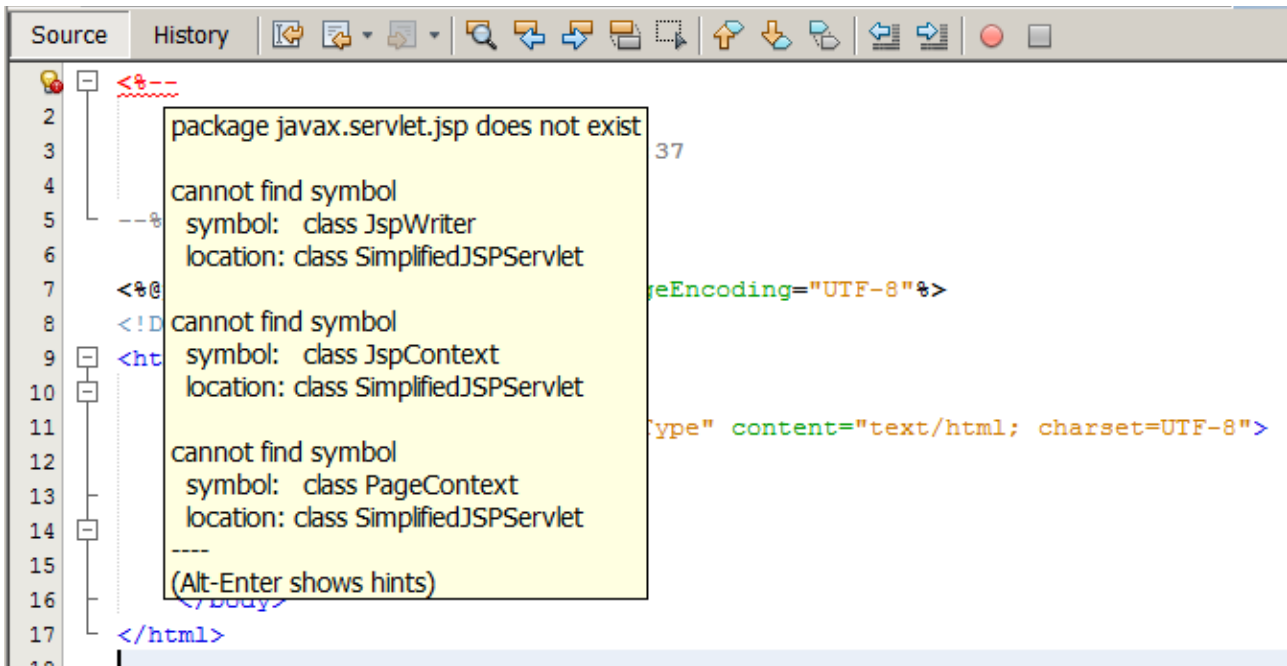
Source History

1 <%--
2
3 37
4
5 --%
6
7 <%@ geEncoding="UTF-8"%>
8 <!D
9 <ht
10
11 ype" content="text/html; charset=UTF-8">
12
13
14
15
16 </body>
17 </html>

package javax.servlet.jsp does not exist

cannot find symbol
symbol: class JspWriter
location: class SimplifiedJSPServlet

cannot find symbol
symbol: class JspContext
location: class SimplifiedJSPServlet

cannot find symbol
symbol: class PageContext
location: class SimplifiedJSPServlet
----
(Alt-Enter shows hints)